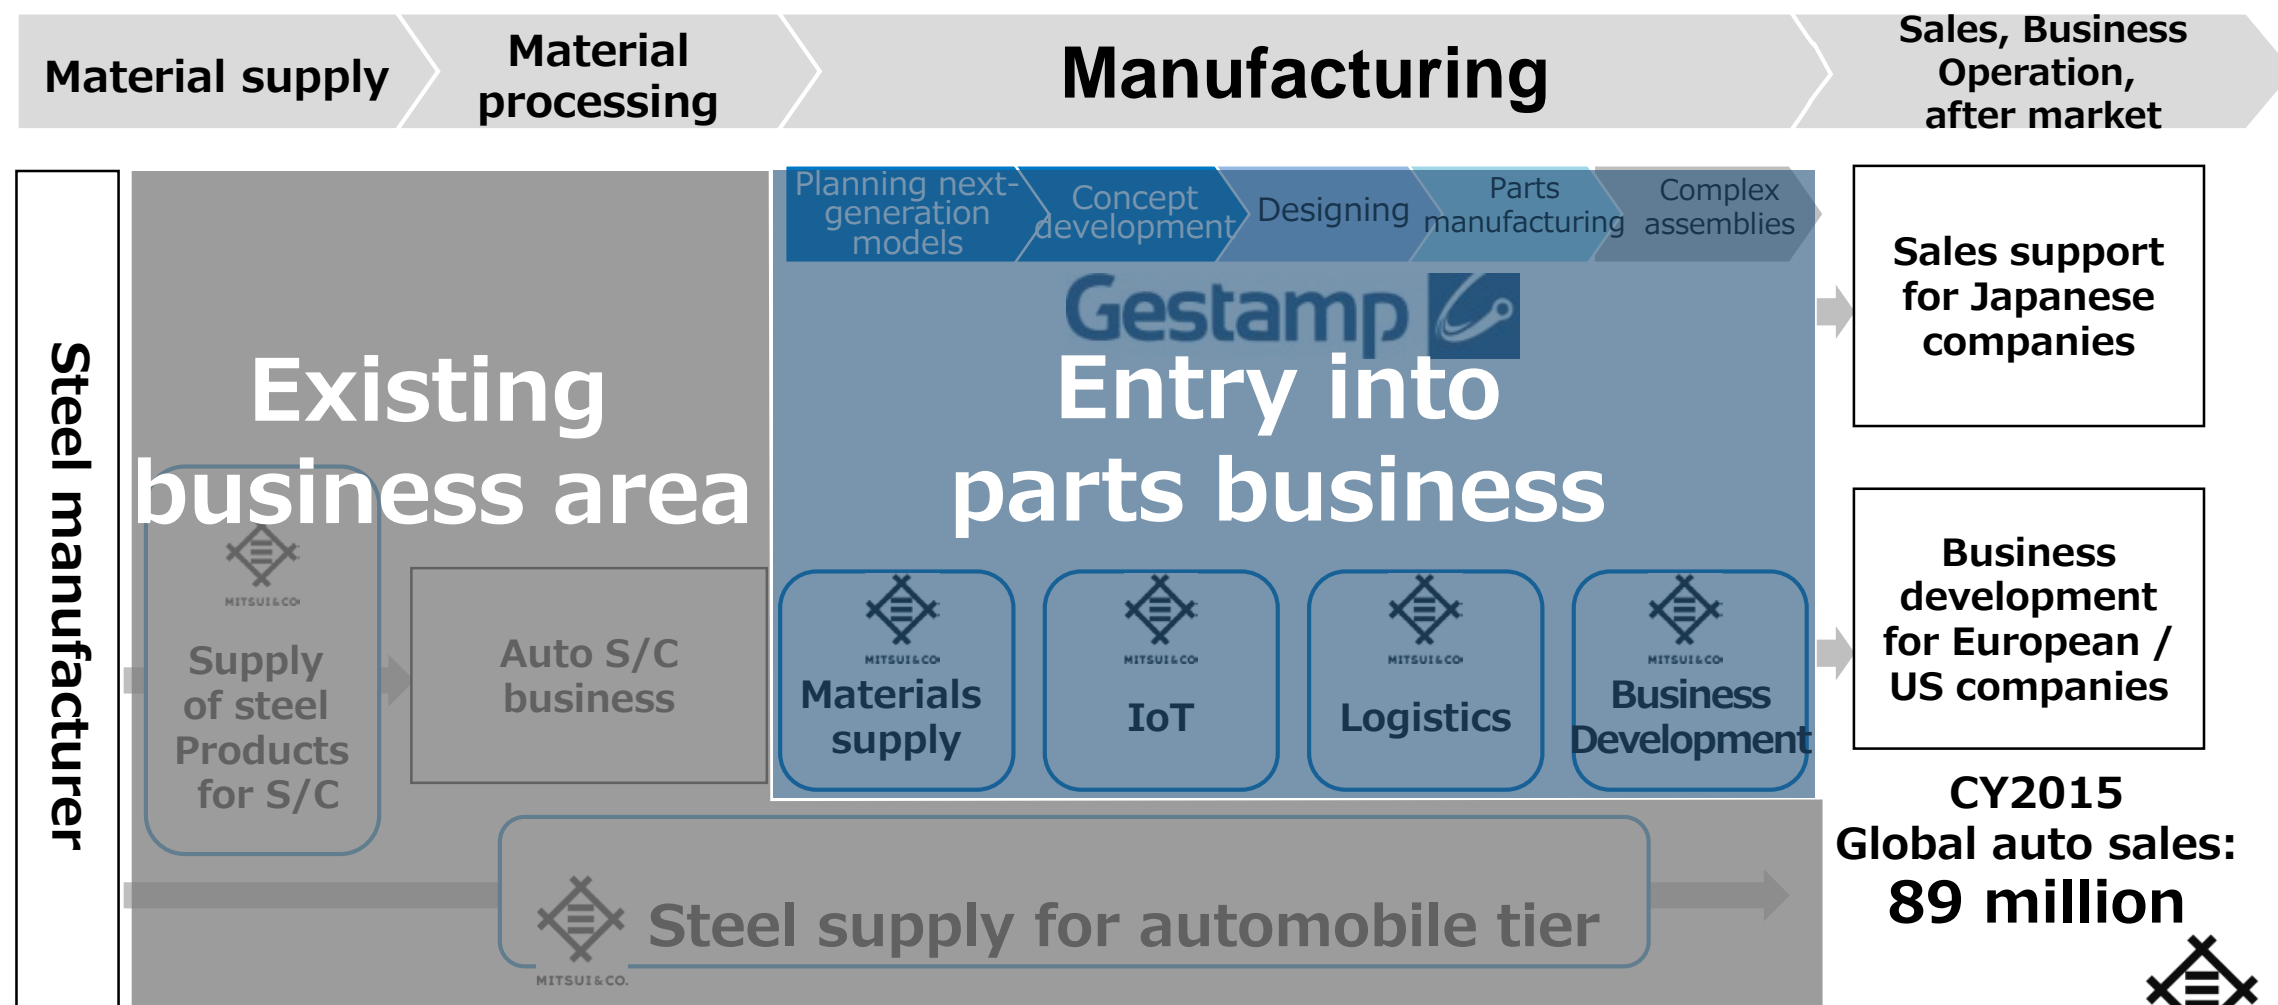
Material supply

Material processing

Manufacturing

Sales, Business Operation, after market

Steel manufacturer

Planning next-generation models

Concept development

Designing

Parts manufacturing

Complex assemblies

Gestamp

Existing business area

Entry into parts business

MITSUI&CO.

Supply of steel Products for S/C

Auto S/C business

MITSUI&CO.

Materials supply

MITSUI&CO.

IoT

MITSUI&CO.

Logistics

MITSUI&CO.

Business Development

Sales support for Japanese companies

Business development for European / US companies

CY2015
Global auto sales:
89 million

MITSUI&CO.

Steel supply for automobile tier